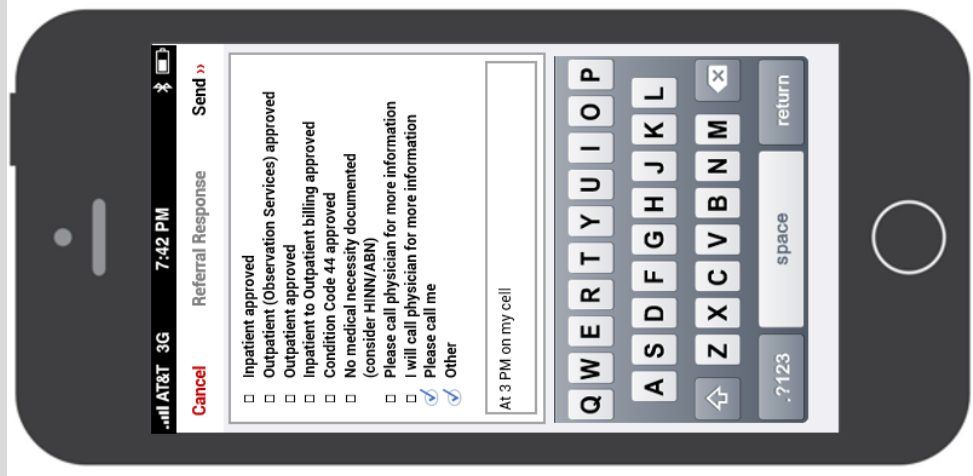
AT&T 3G 7:42 PM

Cancel Referral Response Send »

☐ Inpatient approved
☐ Outpatient (Observation Services) approved
☐ Outpatient approved
☐ Inpatient to Outpatient billing approved
☐ Condition Code 44 approved
☐ No medical necessity documented (consider HINN/ABN)
☐ Please call physician for more information
☐ I will call physician for more information
✓ Please call me
✓ Other

At 3 PM on my cell

Q W E R T Y U I O P
A S D F G H J K L
Z X C V B N M
.?123 space return